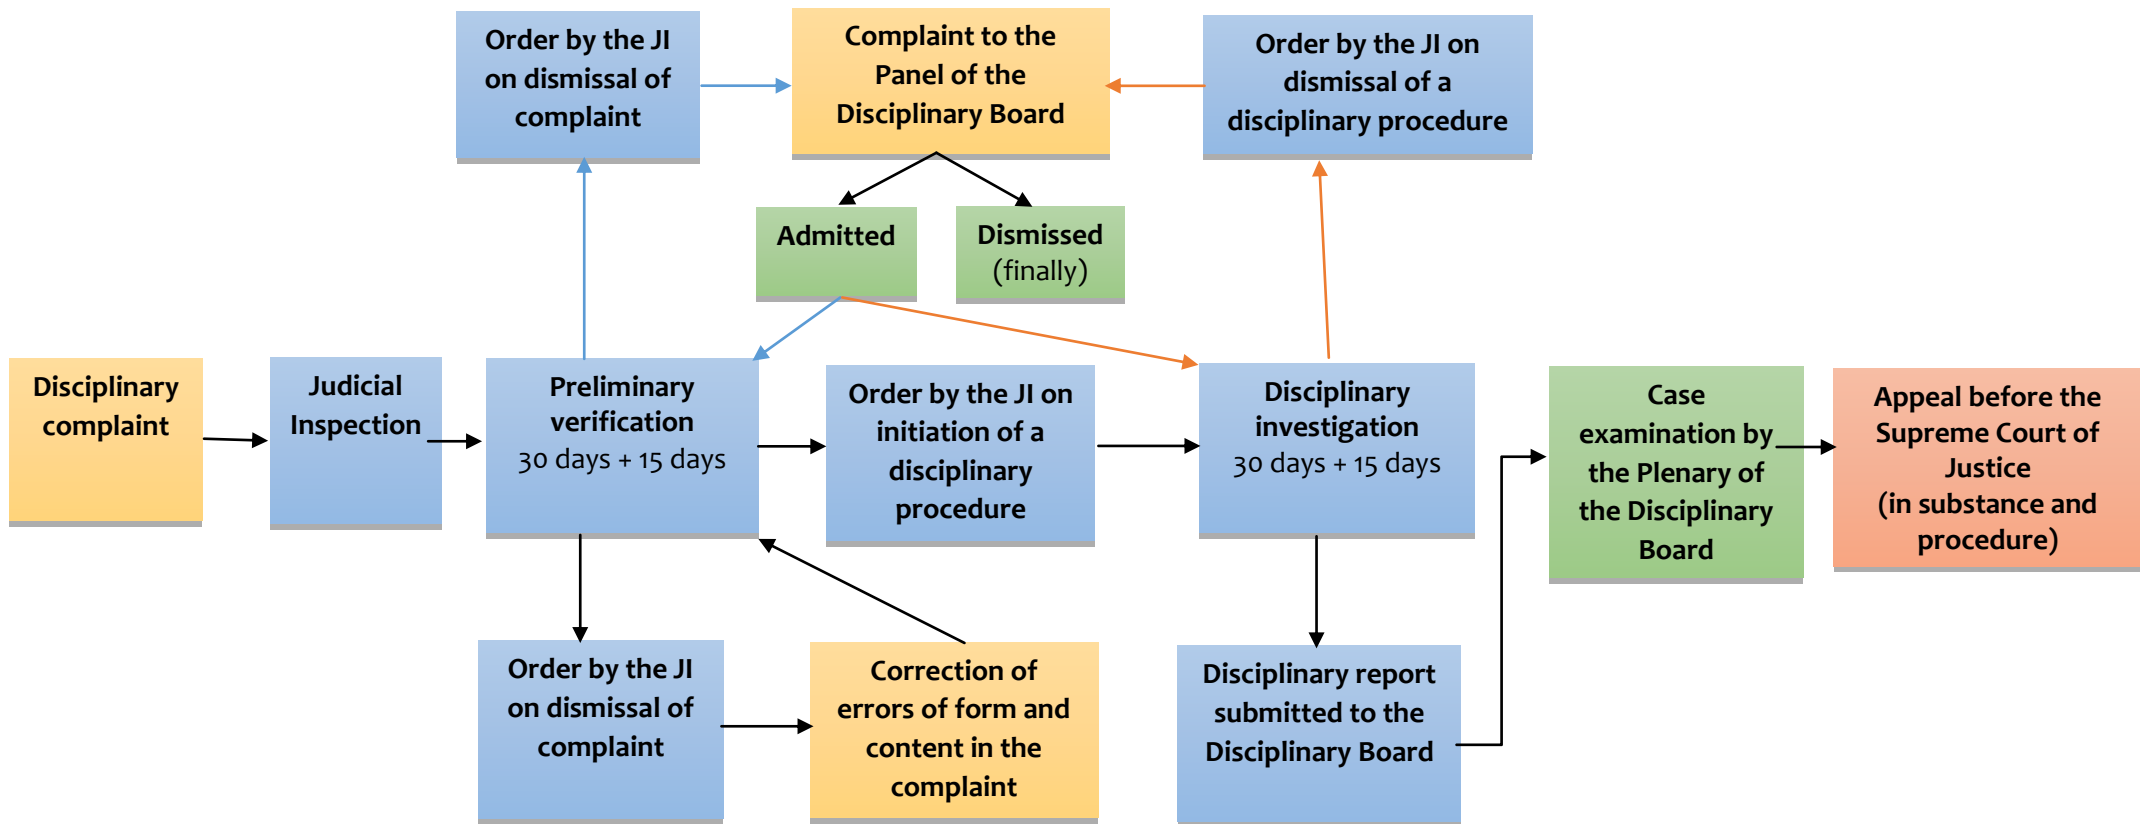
Order by the JI on dismissal of complaint

Complaint to the Panel of the Disciplinary Board

Order by the JI on dismissal of a disciplinary procedure

Admitted

Dismissed (finally)

Disciplinary complaint

Judicial Inspection

Preliminary verification 30 days + 15 days

Order by the JI on initiation of a disciplinary procedure

Disciplinary investigation 30 days + 15 days

Case examination by the Plenary of the Disciplinary Board

Appeal before the Supreme Court of Justice (in substance and procedure)

Order by the JI on dismissal of complaint

Correction of errors of form and content in the complaint

Disciplinary report submitted to the Disciplinary Board